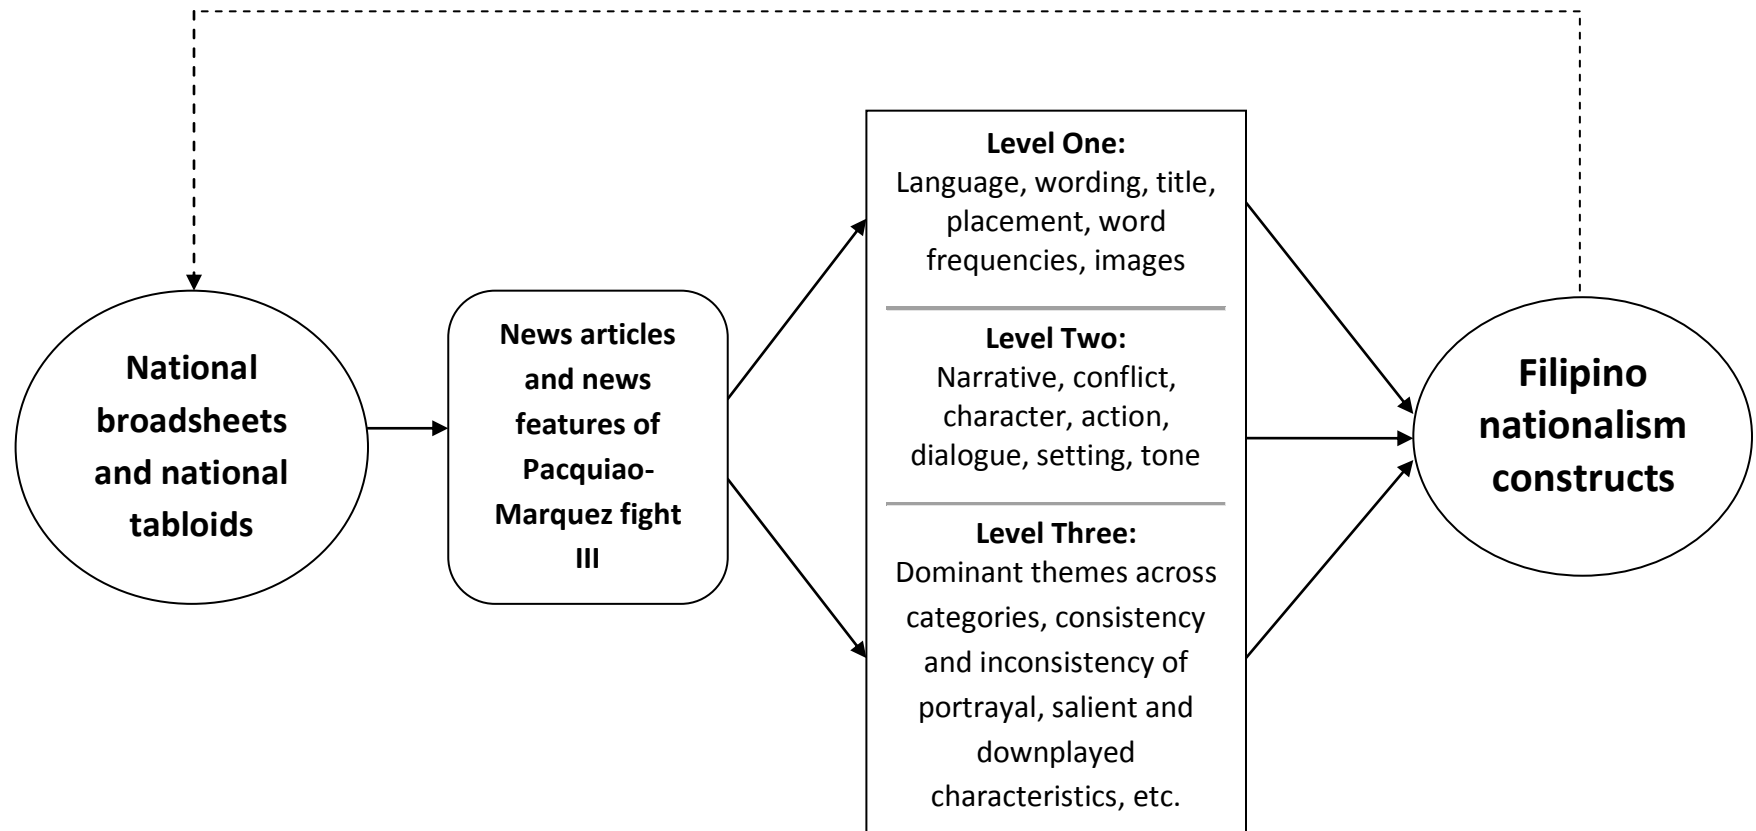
National broadsheets and national tabloids

News articles and news features of Pacquiao-Marquez fight III

Level One:
Language, wording, title, placement, word frequencies, images

Level Two:
Narrative, conflict, character, action, dialogue, setting, tone

Level Three:
Dominant themes across categories, consistency and inconsistency of portrayal, salient and downplayed characteristics, etc.

Filipino nationalism constructs